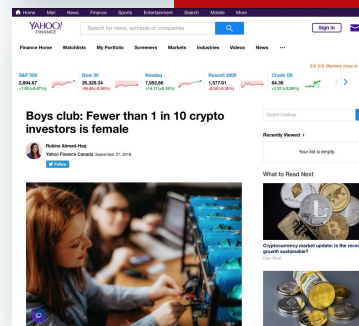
Home Mail News Finance Sports Entertainment Search Mobile More

YAHOO! FINANCE

Search for news, symbols or companies

Sign in

Mail

Finance Home Watchlists My Portfolio Screeners Markets Industries Videos News ···

U.S. Markets close in

| S&P 500 | Dow 30 | Nasdaq | Russell 2000 | Crude Oil |
|---|---|---|---|---|
| 2,894.67 | 26,329.34 | 7,952.88 | 1,577.01 | 84.39 |
| +1.95 (+0.07%) | -98.65 (-0.38%) | +14.17 (+0.18%) | -5.60 (-0.35%) | +1.31 (+2.08%) |

Boys club: Fewer than 1 in 10 crypto investors is female

Rubina Ahmed-Haq
Yahoo Finance Canada September 21, 2018

Follow

Quote Lookup

Recently Viewed

Your list is empty.

What to Read Next

Cryptocurrency market update: Is the recent growth sustainable?
Coin Rivet